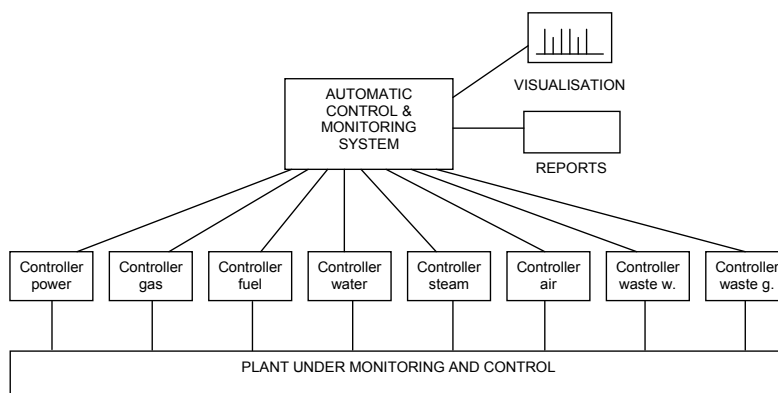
VISUALISATION

AUTOMATIC CONTROL & MONITORING SYSTEM

REPORTS

Controller power

Controller gas

Controller fuel

Controller water

Controller steam

Controller air

Controller waste w.

Controller waste g.

PLANT UNDER MONITORING AND CONTROL